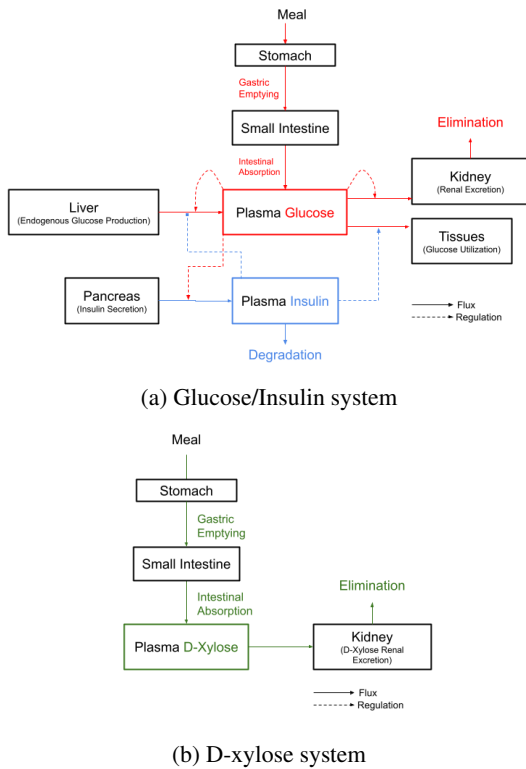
Meal

Stomach

Gastric Emptying

Small Intestine

Intestinal Absorption

Elimination

Kidney
(Renal Excretion)

Liver
(Endogenous Glucose Production)

Plasma Glucose

Tissues
(Glucose Utilization)

Pancreas
(Insulin Secretion)

Plasma Insulin

Flux
Regulation

Degradation

(a) Glucose/Insulin system

Meal

Stomach

Gastric Emptying

Small Intestine

Intestinal Absorption

Elimination

Plasma D-Xylose

Kidney
(D-Xylose Renal Excretion)

Flux
Regulation

(b) D-xylose system